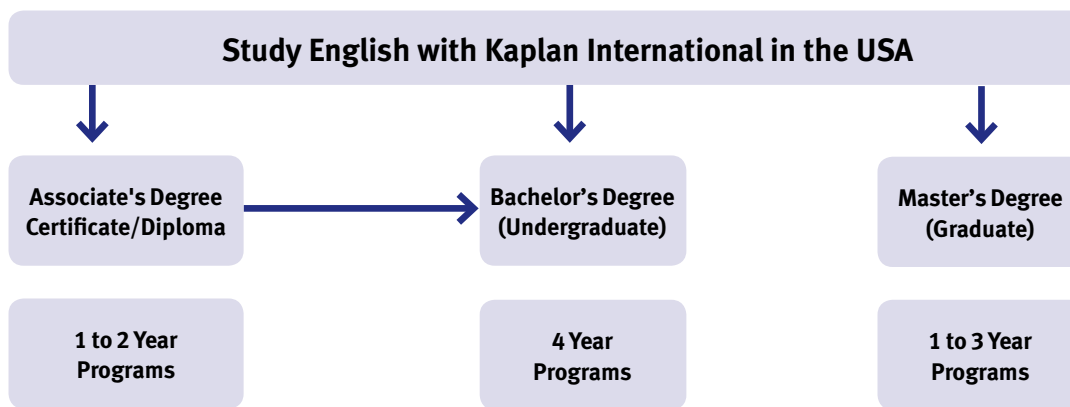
Study English with Kaplan International in the USA

Associate's Degree
Certificate/Diploma

Bachelor's Degree
(Undergraduate)

Master's Degree
(Graduate)

1 to 2 Year
Programs

4 Year
Programs

1 to 3 Year
Programs